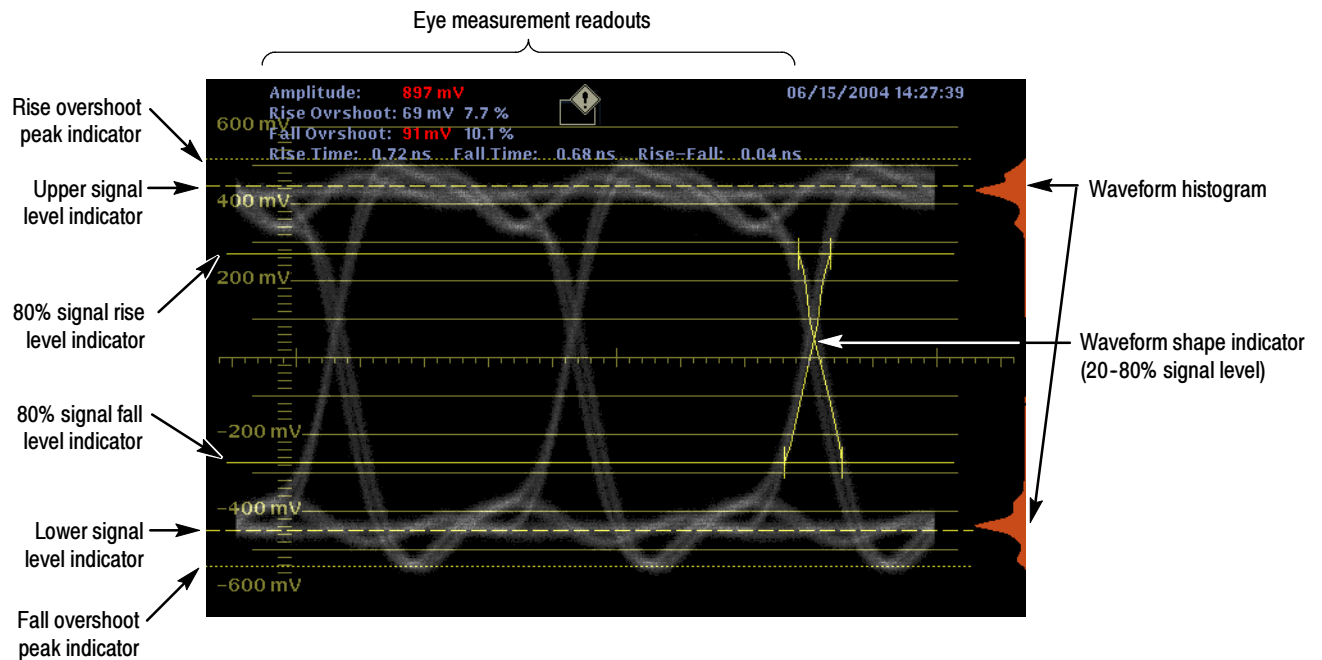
Eye measurement readouts

Amplitude: 897 mV
Rise Ovrshoot: 69 mV 7.7 %
Fall Ovrshoot: 91 mV 10.1 %
Rise Time: 0.72 ns Fall Time: 0.68 ns Rise-Fall: 0.04 ns

06/15/2004 14:27:39

600 mV
400 mV
200 mV
-200 mV
-400 mV
-600 mV

Rise overshoot peak indicator

Upper signal level indicator

80% signal rise level indicator

80% signal fall level indicator

Lower signal level indicator

Fall overshoot peak indicator

Waveform histogram

Waveform shape indicator (20-80% signal level)